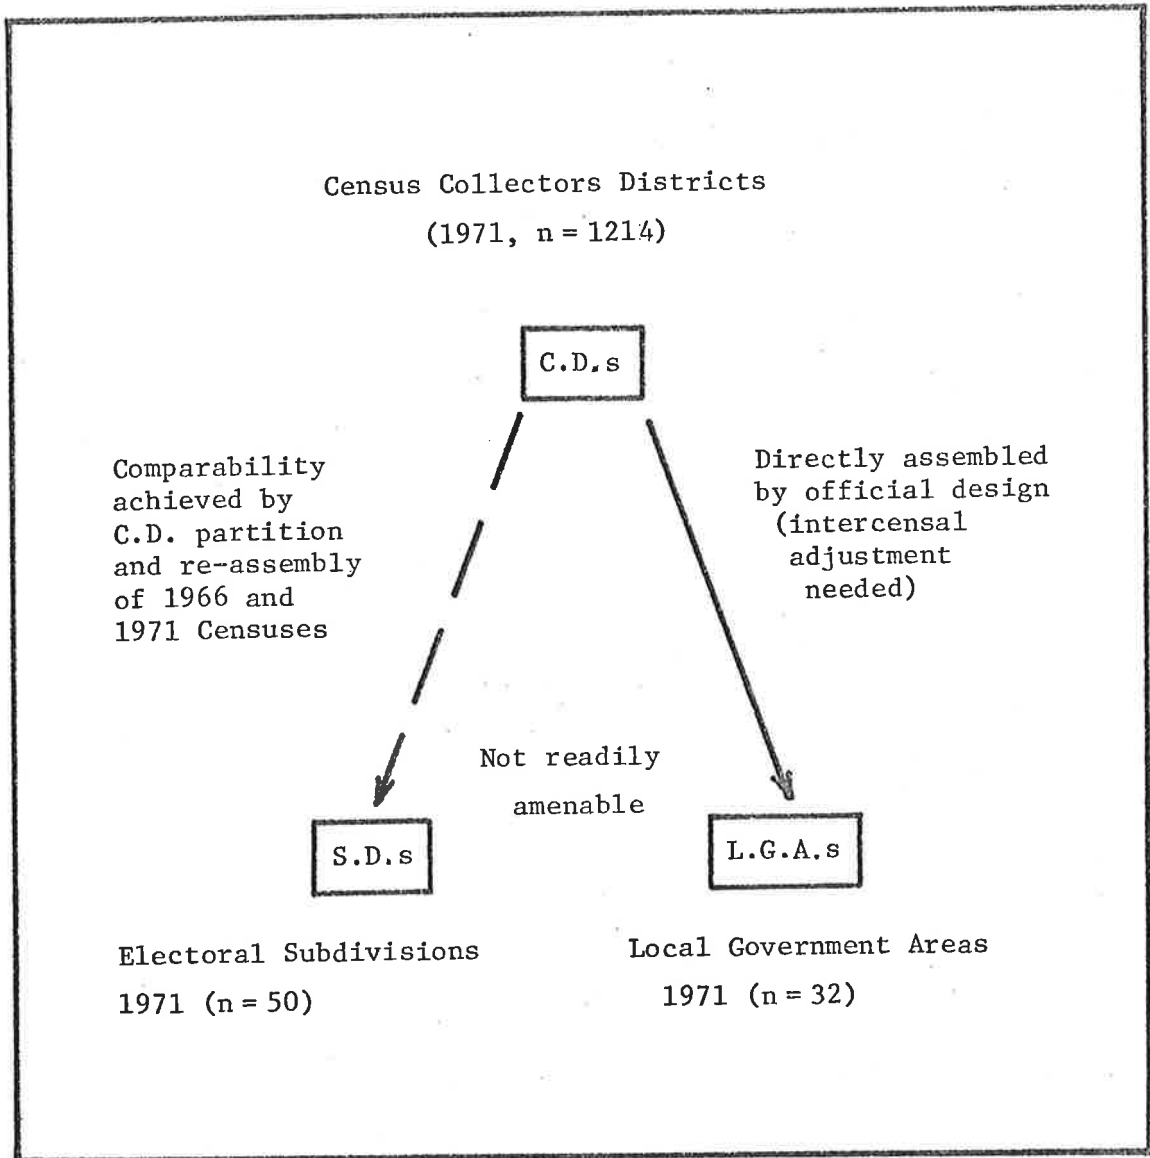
Census Collectors Districts

(1971, n = 1214)

C.D.s

Comparability achieved by C.D. partition and re-assembly of 1966 and 1971 Censuses

Directly assembled by official design (intercensal adjustment needed)

Not readily amenable

S.D.s

L.G.A.s

Electoral Subdivisions
1971 (n = 50)

Local Government Areas
1971 (n = 32)